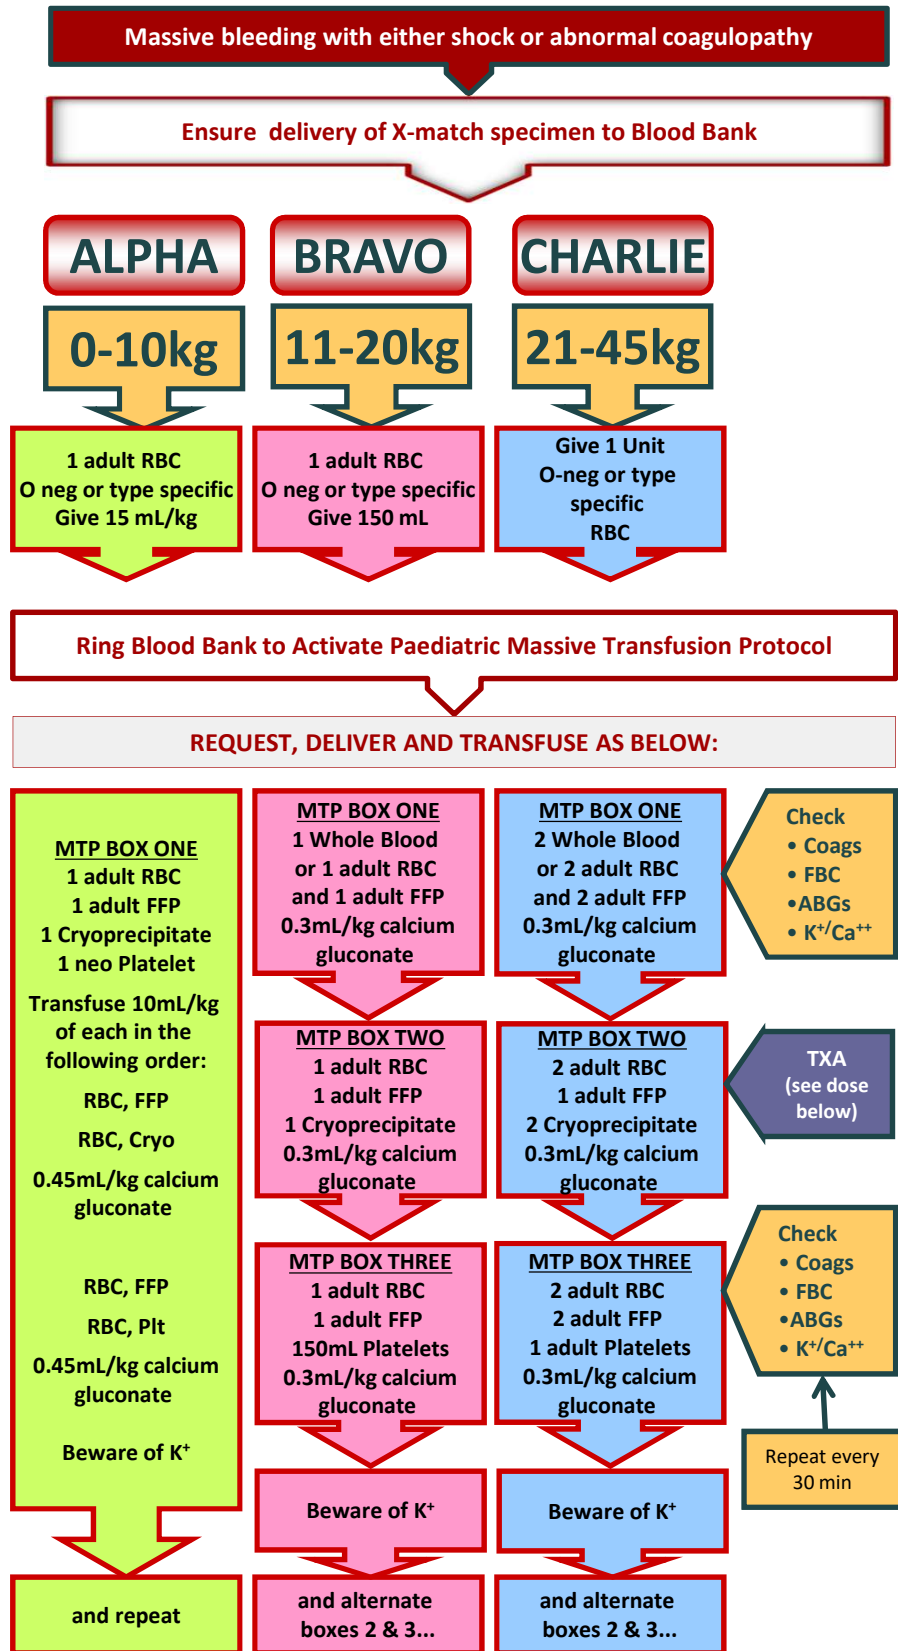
Massive bleeding with either shock or abnormal coagulopathy

Ensure delivery of X-match specimen to Blood Bank

ALPHA

0-10kg

1 adult RBC
O neg or type specific
Give 15 mL/kg

BRAVO

11-20kg

1 adult RBC
O neg or type specific
Give 150 mL

CHARLIE

21-45kg

Give 1 Unit
O-neg or type specific
RBC

Ring Blood Bank to Activate Paediatric Massive Transfusion Protocol

REQUEST, DELIVER AND TRANSFUSE AS BELOW:

MTP BOX ONE
1 adult RBC
1 adult FFP
1 Cryoprecipitate
1 neo Platelet

Transfuse 10mL/kg of each in the following order:

RBC, FFP

RBC, Cryo

0.45mL/kg calcium gluconate

RBC, FFP

RBC, Plt

0.45mL/kg calcium gluconate

Beware of K$^+$

and repeat

MTP BOX ONE
1 Whole Blood
or 1 adult RBC
and 1 adult FFP
0.3mL/kg calcium gluconate

MTP BOX TWO
1 adult RBC
1 adult FFP
1 Cryoprecipitate
0.3mL/kg calcium gluconate

MTP BOX THREE
1 adult RBC
1 adult FFP
150mL Platelets
0.3mL/kg calcium gluconate

Beware of K$^+$

and alternate boxes 2 & 3...

MTP BOX ONE
2 Whole Blood
or 2 adult RBC
and 2 adult FFP
0.3mL/kg calcium gluconate

MTP BOX TWO
2 adult RBC
1 adult FFP
2 Cryoprecipitate
0.3mL/kg calcium gluconate

MTP BOX THREE
2 adult RBC
2 adult FFP
1 adult Platelets
0.3mL/kg calcium gluconate

Beware of K$^+$

and alternate boxes 2 & 3...

Check
• Coags
• FBC
•ABGs
• K$^+$/Ca$^{++}$

TXA
(see dose below)

Check
• Coags
• FBC
•ABGs
• K$^+$/Ca$^{++}$

Repeat every 30 min